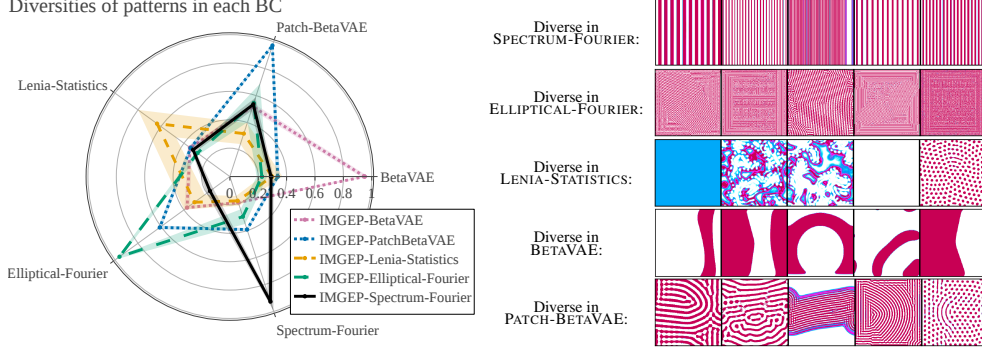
Diversities of patterns in each BC

Patch-BetaVAE

Lenia-Statistics

BetaVAE

0 0.2 0.4 0.6 0.8 1

Elliptical-Fourier

Spectrum-Fourier

IMGEP-BetaVAE
IMGEP-PatchBetaVAE
IMGEP-Lenia-Statistics
IMGEP-Elliptical-Fourier
IMGEP-Spectrum-Fourier

Diverse in SPECTRUM-FOURIER:

Diverse in ELLIPTICAL-FOURIER:

Diverse in LENIA-STATISTICS:

Diverse in BETAVAE:

Diverse in PATCH-BETAVAE: